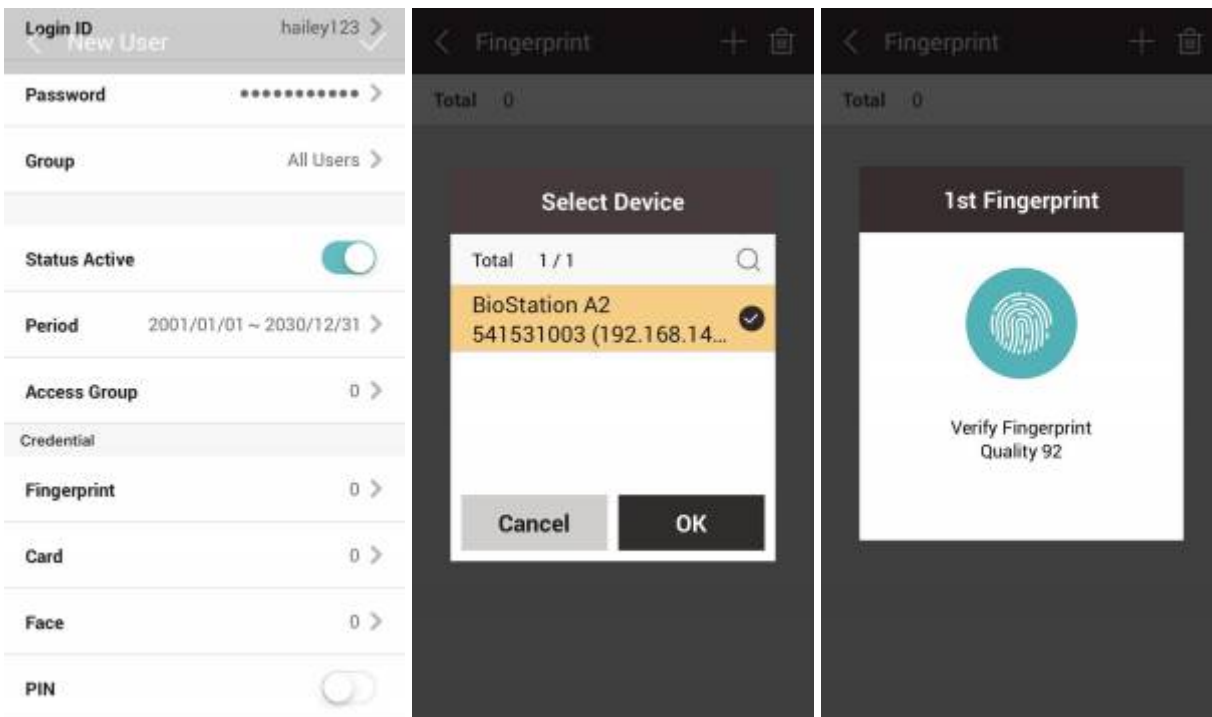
New User

Login ID hailey123

Password ••••••••••••

Group All Users

Status Active

Period 2001/01/01 ~ 2030/12/31

Access Group 0

Credential

Fingerprint 0

Card 0

Face 0

PIN

Fingerprint

Total 0

Select Device

Total 1 / 1

BioStation A2
541531003 (192.168.14...

Cancel

OK

Fingerprint

Total 0

1st Fingerprint

Verify Fingerprint
Quality 92